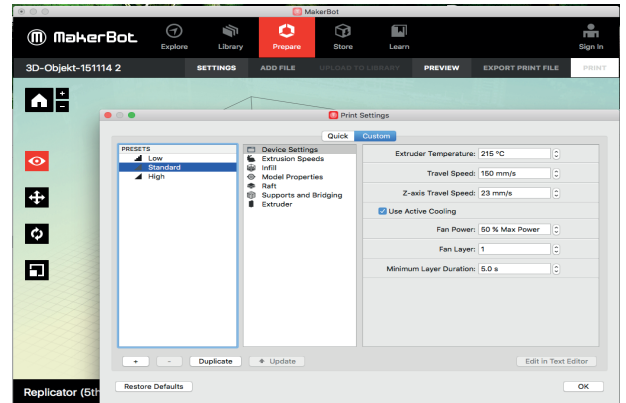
MakerBot

MakerBot Explore Library Prepare Store Learn Sign In

3D-Objekt-151114 2 SETTINGS ADD FILE UPLOAD TO LIBRARY PREVIEW EXPORT PRINT FILE PRINT

+
-

Print Settings

Quick Custom

PRESETS
Low
Standard
High

Device Settings
Extrusion Speeds
Infill
Model Properties
Raft
Supports and Bridging
Extruder

Extruder Temperature: 215 °C
Travel Speed: 150 mm/s
Z-axis Travel Speed: 23 mm/s
Use Active Cooling
Fan Power: 50 % Max Power
Fan Layer: 1
Minimum Layer Duration: 5.0 s

+ - Duplicate Update Edit in Text Editor

Replicator (5th

Restore Defaults OK